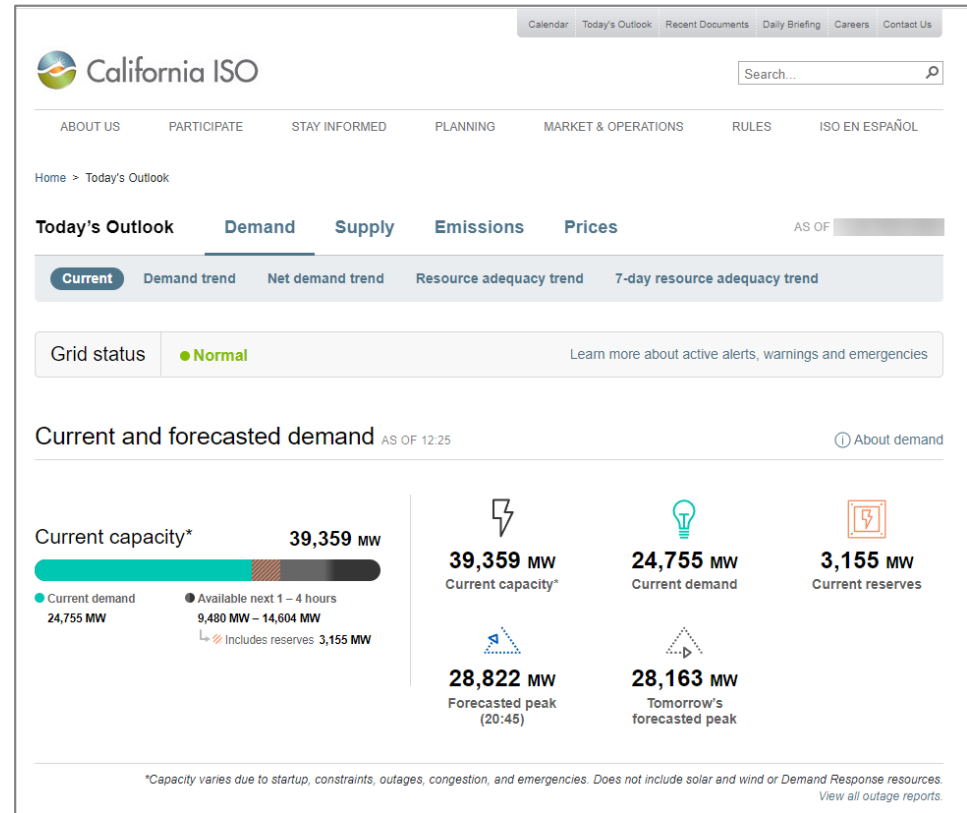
Calendar | Today's Outlook | Recent Documents | Daily Briefing | Careers | Contact Us

California ISO

Search...

ABOUT US | PARTICIPATE | STAY INFORMED | PLANNING | MARKET & OPERATIONS | RULES | ISO EN ESPAÑOL

Home > Today's Outlook

Today's Outlook | Demand | Supply | Emissions | Prices | AS OF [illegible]

Current | Demand trend | Net demand trend | Resource adequacy trend | 7-day resource adequacy trend

Grid status | Normal | Learn more about active alerts, warnings and emergencies

Current and forecasted demand AS OF 12:25

About demand

Current capacity* 39,359 MW

Current demand 24,755 MW

Available next 1 – 4 hours 9,480 MW – 14,604 MW

Includes reserves 3,155 MW

39,359 MW Current capacity*

24,755 MW Current demand

3,155 MW Current reserves

28,822 MW Forecasted peak (20:45)

28,163 MW Tomorrow's forecasted peak

*Capacity varies due to startup, constraints, outages, congestion, and emergencies. Does not include solar and wind or Demand Response resources.

View all outage reports.